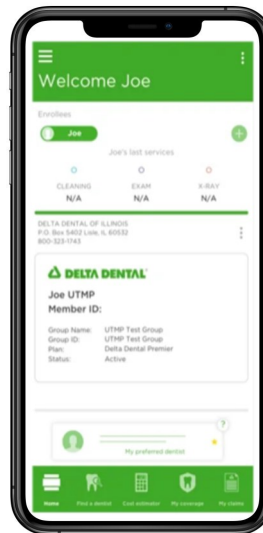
Welcome Joe

Enrollees

Joe

Joe's last services

CLEANING
N/A

EXAM
N/A

X-RAY
N/A

DELTA DENTAL OF ILLINOIS
P.O. Box 5402 Lisle, IL 60532
800-323-1743

DELTA DENTAL

Joe UTMP
Member ID:

| | |
|---|---|
| Group Name: | UTMP Test Group |
| Group ID: | UTMP Test Group |
| Plan: | Delta Dental Premier |
| Status: | Active |

My preferred dentist

Home
Find a dentist
Cost estimator
My coverage
My claims